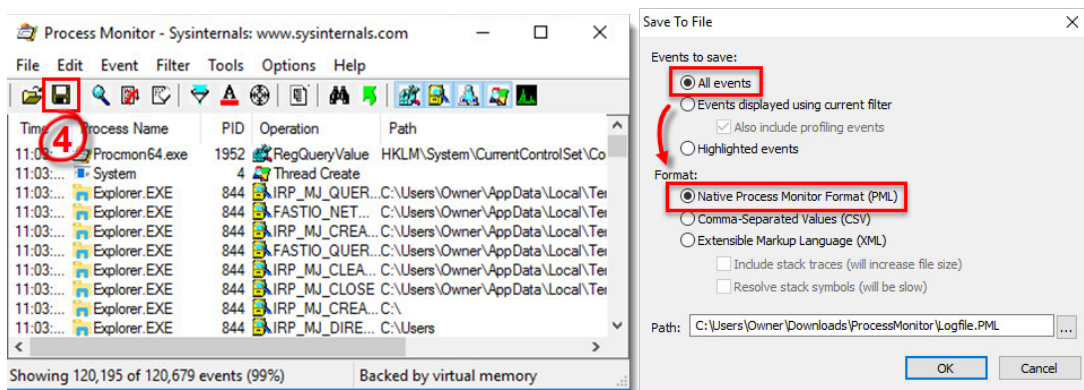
Process Monitor - Sysinternals: www.sysinternals.com

File Edit Event Filter Tools Options Help

4

| Time | Process Name | PID | Operation | Path |
|---|---|---|---|---|
| 11:03:... | Procmon64.exe | 1952 | RegQueryValue | HKLM\System\CurrentControlSet\Co |
| 11:03:... | System | 4 | Thread Create | |
| 11:03:... | Explorer.EXE | 844 | IRP_MJ_QUER... | C:\Users\Owner\AppData\Local\Te |
| 11:03:... | Explorer.EXE | 844 | FASTIO_NET... | C:\Users\Owner\AppData\Local\Te |
| 11:03:... | Explorer.EXE | 844 | IRP_MJ_CREA... | C:\Users\Owner\AppData\Local\Te |
| 11:03:... | Explorer.EXE | 844 | FASTIO_QUER... | C:\Users\Owner\AppData\Local\Te |
| 11:03:... | Explorer.EXE | 844 | IRP_MJ_CLEA... | C:\Users\Owner\AppData\Local\Te |
| 11:03:... | Explorer.EXE | 844 | IRP_MJ_CLOSE | C:\Users\Owner\AppData\Local\Te |
| 11:03:... | Explorer.EXE | 844 | IRP_MJ_CREA... | C:\ |
| 11:03:... | Explorer.EXE | 844 | IRP_MJ_DIRE... | C:\Users |

Showing 120,195 of 120,679 events (99%) Backed by virtual memory

Save To File

Events to save:
All events
Events displayed using current filter
Also include profiling events
Highlighted events

Format:
Native Process Monitor Format (PML)
Comma-Separated Values (CSV)
Extensible Markup Language (XML)
Include stack traces (will increase file size)
Resolve stack symbols (will be slow)

Path: C:\Users\Owner\Downloads\ProcessMonitor\Logfile.PML ...

OK Cancel